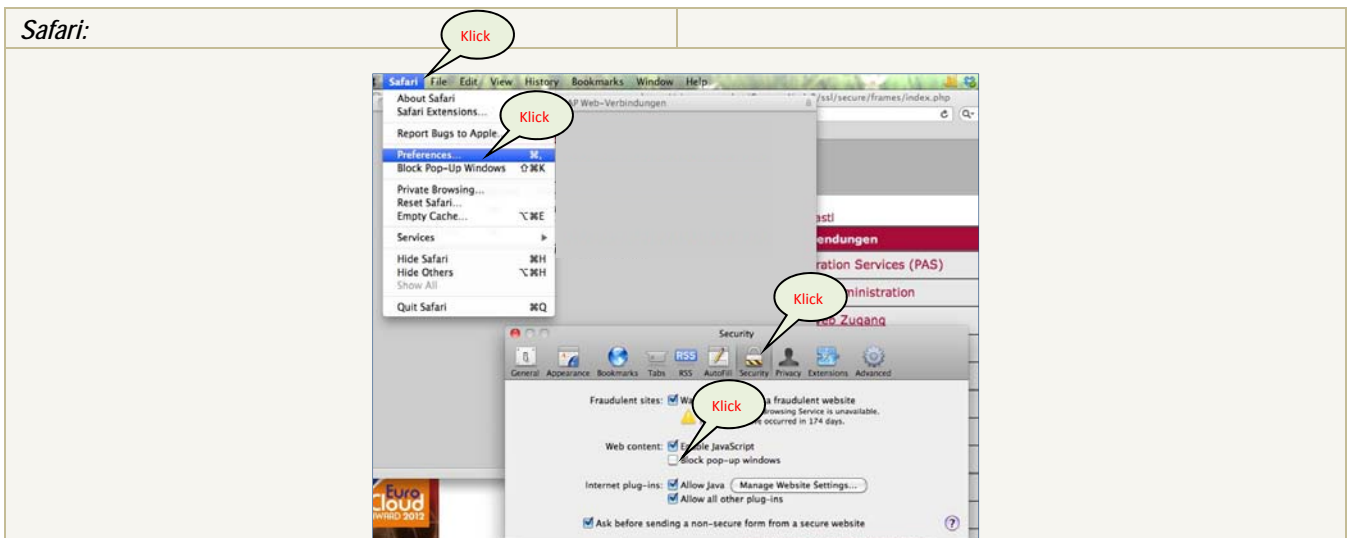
Safari:

Klick

Safari File Edit View History Bookmarks Window Help

About Safari
Safari Extensions...
Report Bugs to Apple...
Preferences... ⌘,
Block Pop-Up Windows ⇧⌘K
Private Browsing...
Reset Safari...
Empty Cache... ⌥⌘E
Services
Hide Safari ⌘H
Hide Others ⌥⌘H
Show All
Quit Safari ⌘Q

Klick

AP Web-Verbindungen

/ssl/secure/frames/index.php

asti
endungen
ration Services (PAS)
nistration
eb Zugang

Klick

Security

General Appearance Bookmarks Tabs RSS AutoFill Security Privacy Extensions Advanced

Klick

Fraudulent sites: Wa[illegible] a fraudulent website
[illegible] Browsing Service is unavailable.
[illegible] occurred in 174 days.

Web content: Enable JavaScript
Block pop-up windows

Internet plug-ins: Allow Java Manage Website Settings...
Allow all other plug-ins

Ask before sending a non-secure form from a secure website

Euro Cloud
AWARD 2012